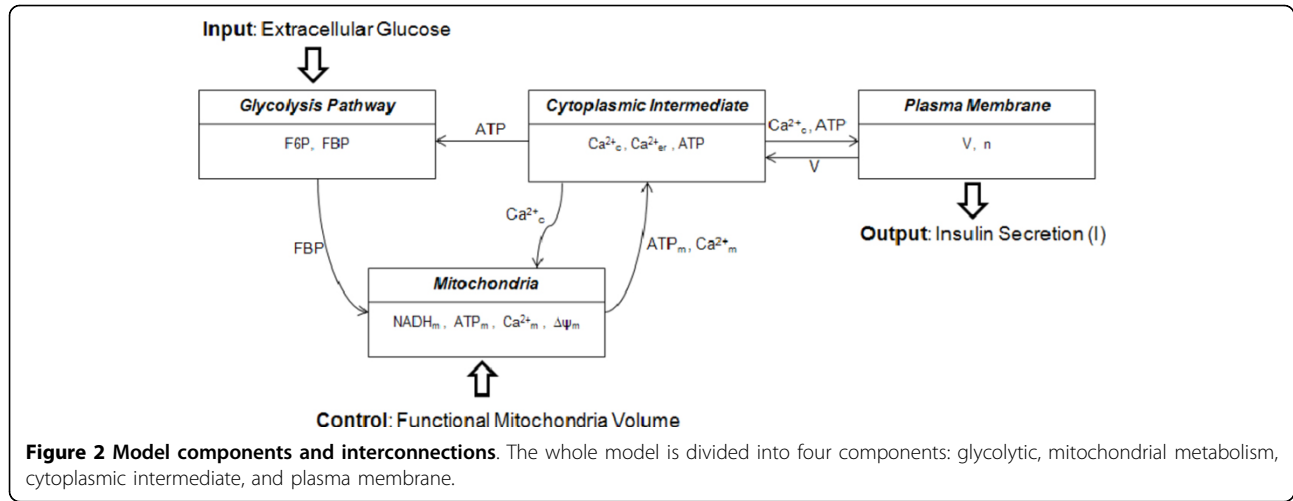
Input: Extracellular Glucose

Glycolysis Pathway

F6P, FBP

ATP

Cytoplasmic Intermediate

$Ca^{2+}_c$, $Ca^{2+}_{er}$, ATP

$Ca^{2+}_c$, ATP

V

Plasma Membrane

V, n

Output: Insulin Secretion (I)

FBP

$Ca^{2+}_c$

$ATP_m$, $Ca^{2+}_m$

Mitochondria

$NADH_m$, $ATP_m$, $Ca^{2+}_m$, $\Delta\psi_m$

Control: Functional Mitochondria Volume

Figure 2 Model components and interconnections. The whole model is divided into four components: glycolytic, mitochondrial metabolism, cytoplasmic intermediate, and plasma membrane.